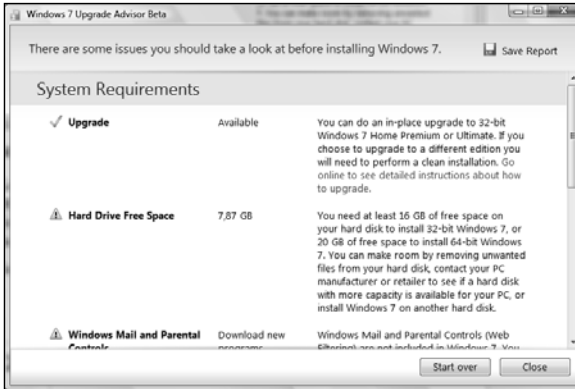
Windows 7 Upgrade Advisor Beta

There are some issues you should take a look at before installing Windows 7.

Save Report

System Requirements

| | | |
|---|---|---|
| Upgrade | Available | You can do an in-place upgrade to 32-bit Windows 7 Home Premium or Ultimate. If you choose to upgrade to a different edition you will need to perform a clean installation. Go online to see detailed instructions about how to upgrade. |
| Hard Drive Free Space | 7,87 GB | You need at least 16 GB of free space on your hard disk to install 32-bit Windows 7, or 20 GB of free space to install 64-bit Windows 7. You can make room by removing unwanted files from your hard disk, contact your PC manufacturer or retailer to see if a hard disk with more capacity is available for your PC, or install Windows 7 on another hard disk. |
| Windows Mail and Parental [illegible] | Download new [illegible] | Windows Mail and Parental Controls (Web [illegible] |

Start over

Close